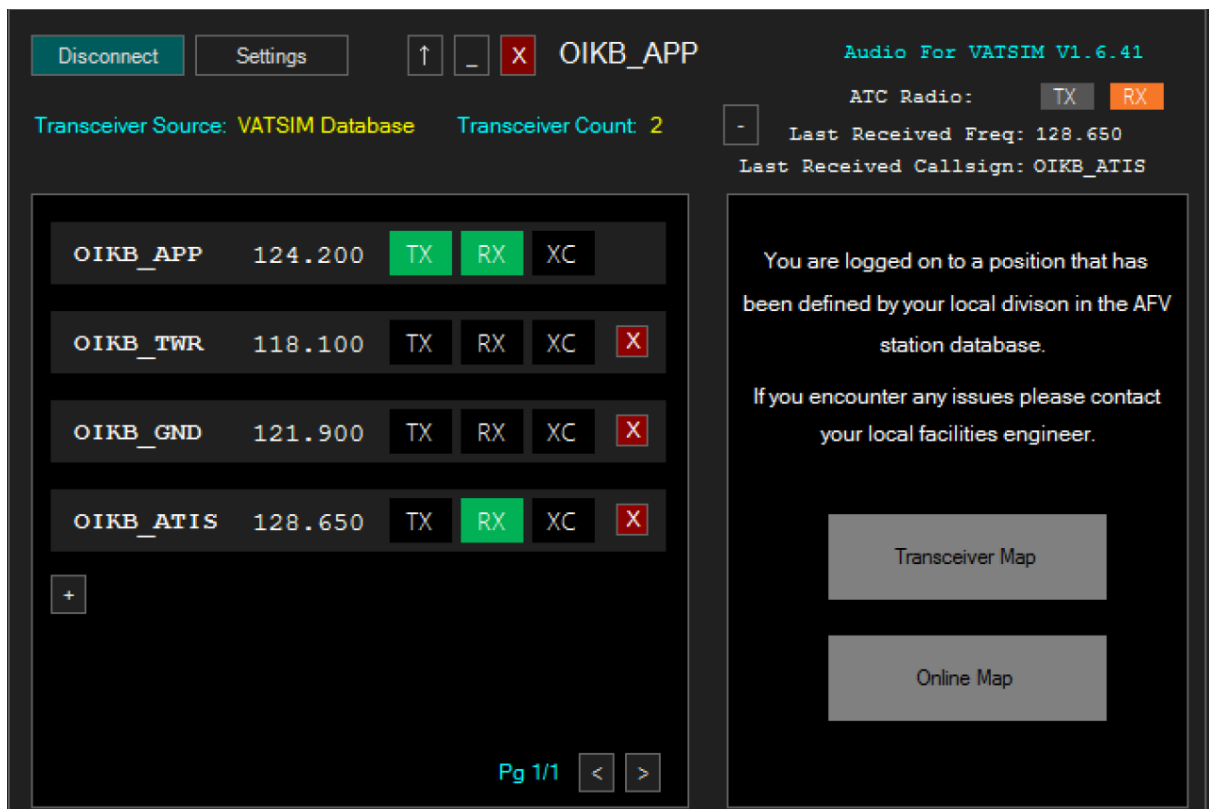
Disconnect Settings ↑ _ X OIKB_APP

Audio For VATSIM V1.6.41

ATC Radio: TX RX

Transceiver Source: VATSIM Database Transceiver Count: 2

- Last Received Freq: 128.650

Last Received Callsign: OIKB_ATIS

| | | | | | |
|---|---|---|---|---|---|
| OIKB_APP | 124.200 | TX | RX | XC | |
| OIKB_TWR | 118.100 | TX | RX | XC | X |
| OIKB_GND | 121.900 | TX | RX | XC | X |
| OIKB_ATIS | 128.650 | TX | RX | XC | X |

+

Pg 1/1 < >

You are logged on to a position that has been defined by your local divison in the AFV station database.

If you encounter any issues please contact your local facilities engineer.

Transceiver Map

Online Map